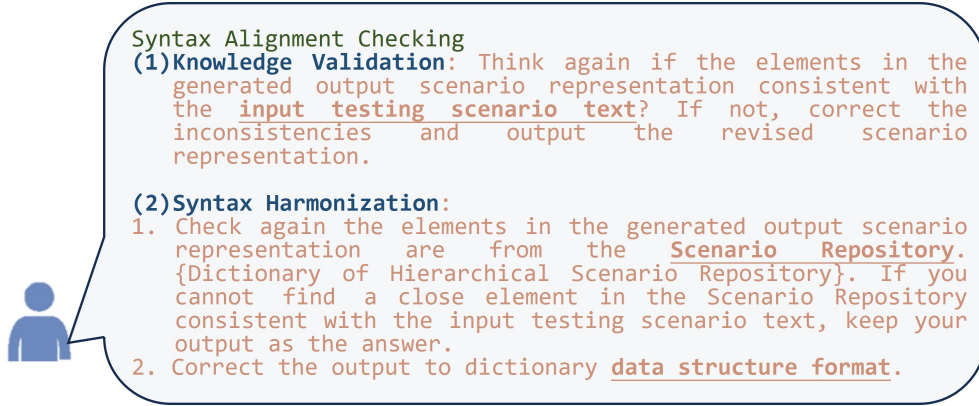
Syntax Alignment Checking
(1)Knowledge Validation: Think again if the elements in the generated output scenario representation consistent with the input testing scenario text? If not, correct the inconsistencies and output the revised scenario representation.

(2)Syntax Harmonization:
1. Check again the elements in the generated output scenario representation are from the Scenario Repository. {Dictionary of Hierarchical Scenario Repository}. If you cannot find a close element in the Scenario Repository consistent with the input testing scenario text, keep your output as the answer.
2. Correct the output to dictionary data structure format.